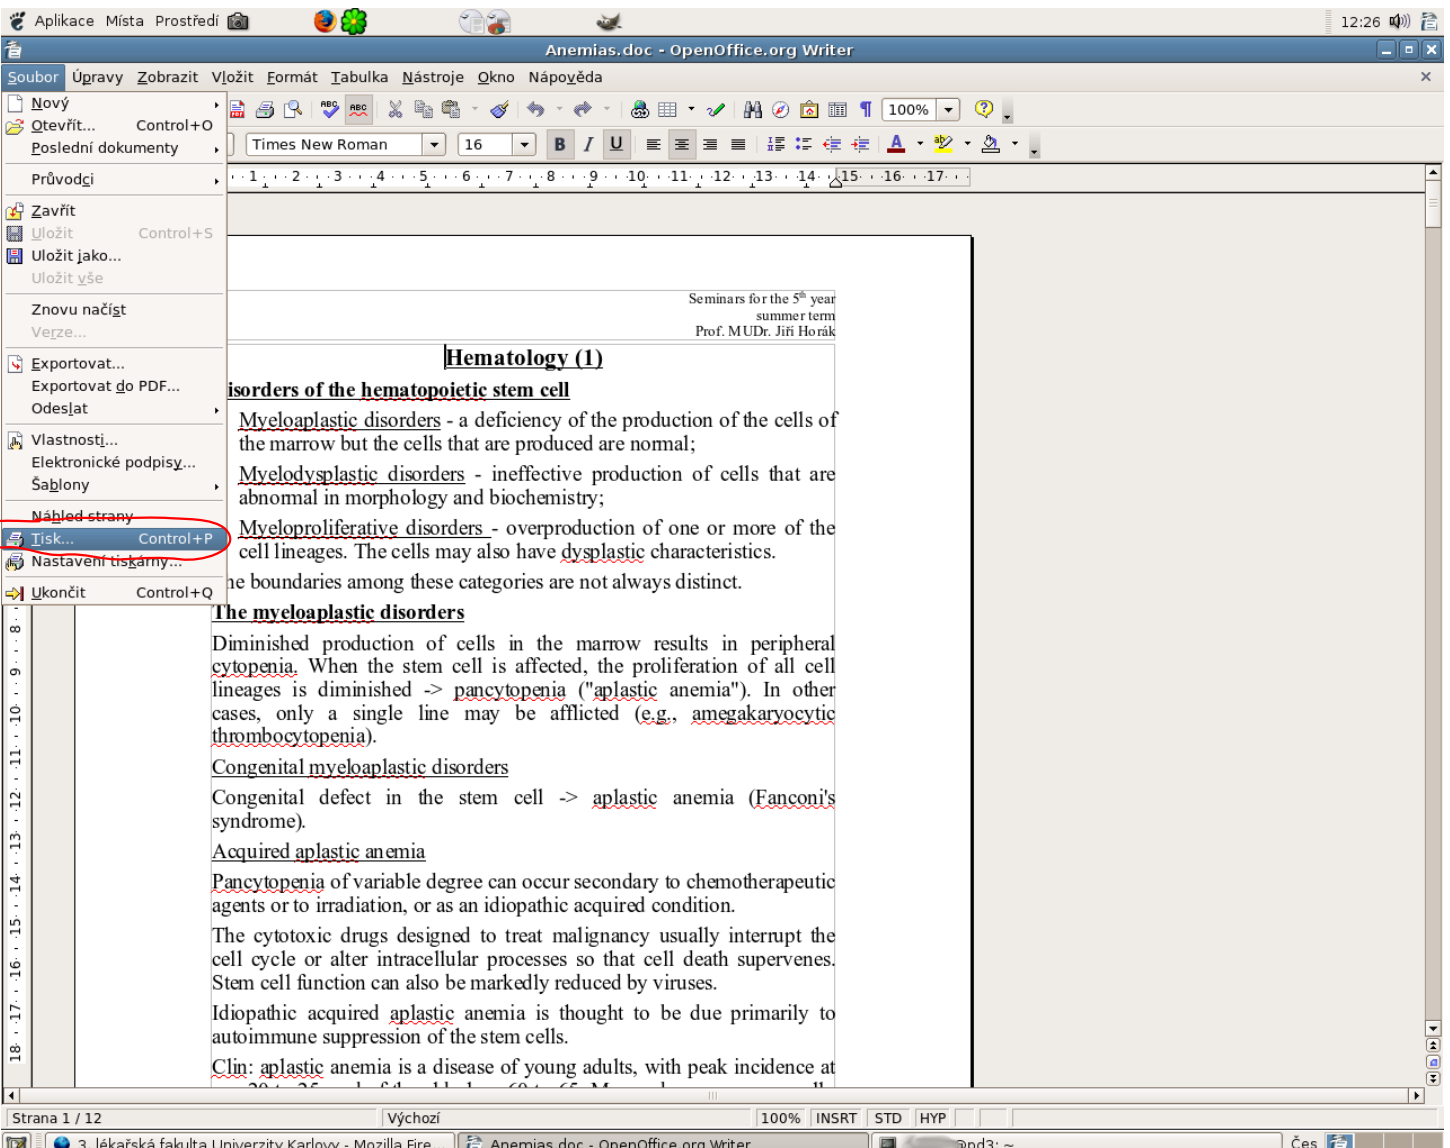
Aplikace Místa Prostředí

12:26

Anemias.doc - OpenOffice.org Writer

Soubor Úpravy Zobrazit Vložit Formát Tabulka Nástroje Okno Nápověda

Nový
Otevřít... Control+O
Poslední dokumenty
Průvodci
Zavřít
Uložit Control+S
Uložit jako...
Uložit vše
Znovu načíst
Verze...
Exportovat...
Exportovat do PDF...
Odeslat
Vlastnosti...
Elektronické podpisy...
Šablony
Náhled strany
Tisk... Control+P
Nastavení tiskárny...
Ukončit Control+Q

100%

Times New Roman 16

Seminars for the 5$^{th}$ year
summer term
Prof. MUDr. Jiří Horák

Hematology (1)

isorders of the hematopoietic stem cell

Myeloaplastic disorders - a deficiency of the production of the cells of the marrow but the cells that are produced are normal;

Myelodysplastic disorders - ineffective production of cells that are abnormal in morphology and biochemistry;

Myeloproliferative disorders - overproduction of one or more of the cell lineages. The cells may also have dysplastic characteristics.

he boundaries among these categories are not always distinct.

The myeloaplastic disorders

Diminished production of cells in the marrow results in peripheral cytopenia. When the stem cell is affected, the proliferation of all cell lineages is diminished -> pancytopenia ("aplastic anemia"). In other cases, only a single line may be afflicted (e.g., amegakaryocytic thrombocytopenia).

Congenital myeloaplastic disorders

Congenital defect in the stem cell -> aplastic anemia (Fanconi's syndrome).

Acquired aplastic anemia

Pancytopenia of variable degree can occur secondary to chemotherapeutic agents or to irradiation, or as an idiopathic acquired condition.

The cytotoxic drugs designed to treat malignancy usually interrupt the cell cycle or alter intracellular processes so that cell death supervenes. Stem cell function can also be markedly reduced by viruses.

Idiopathic acquired aplastic anemia is thought to be due primarily to autoimmune suppression of the stem cells.

Clin: aplastic anemia is a disease of young adults, with peak incidence at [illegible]

Strana 1 / 12 Výchozí 100% INSRT STD HYP

3. lékařská fakulta Univerzity Karlovy - Mozilla Fire... Anemias.doc - OpenOffice.org Writer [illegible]nd3: ~ Čes